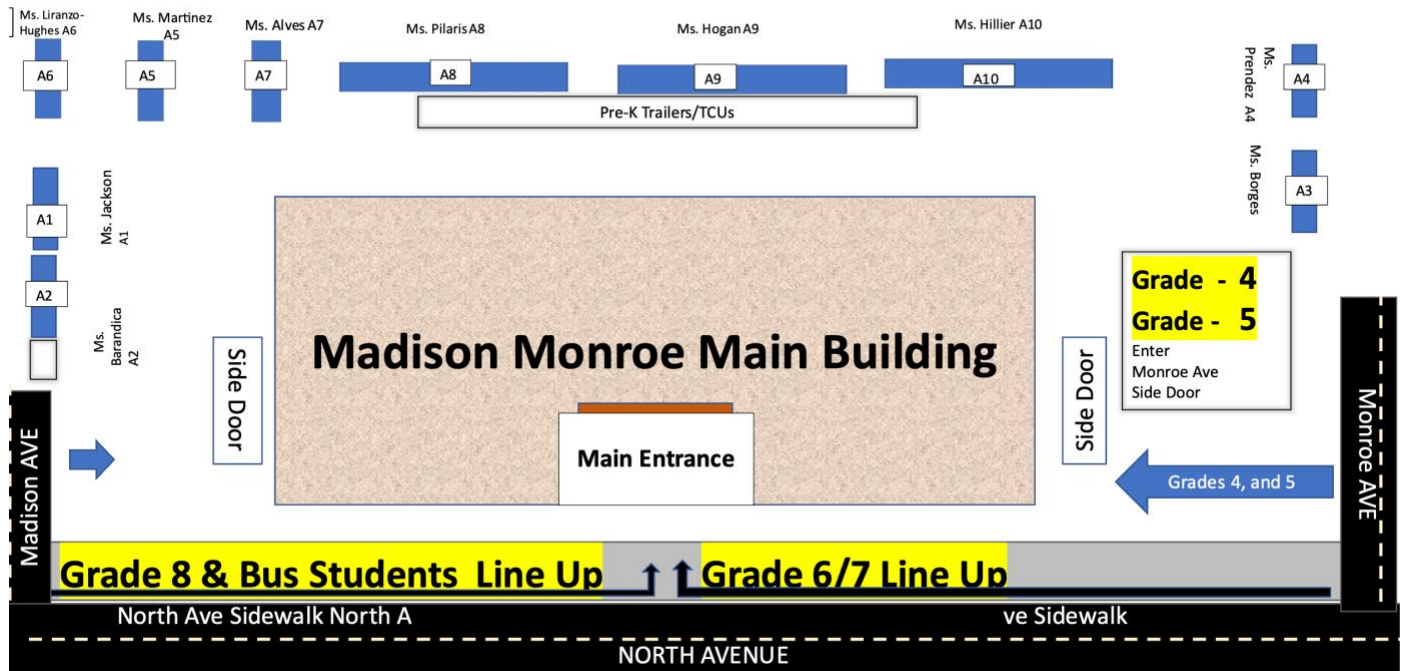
Ms. Liranzo-Hughes A6

Ms. Martinez A5

Ms. Alves A7

Ms. Pilaris A8

Ms. Hogan A9

Ms. Hillier A10

A6

A5

A7

A8

A9

A10

Ms. Prendez A4

A4

Pre-K Trailers/TCUs

Ms. Borges

A3

A1

Ms. Jackson A1

A2

Ms. Barandica A2

Grade - 4

Grade - 5

Enter Monroe Ave Side Door

Madison Monroe Main Building

Side Door

Side Door

Main Entrance

Madison AVE

Grades 4, and 5

Monroe AVE

Grade 8 & Bus Students Line Up

Grade 6/7 Line Up

North Ave Sidewalk North A

ve Sidewalk

NORTH AVENUE